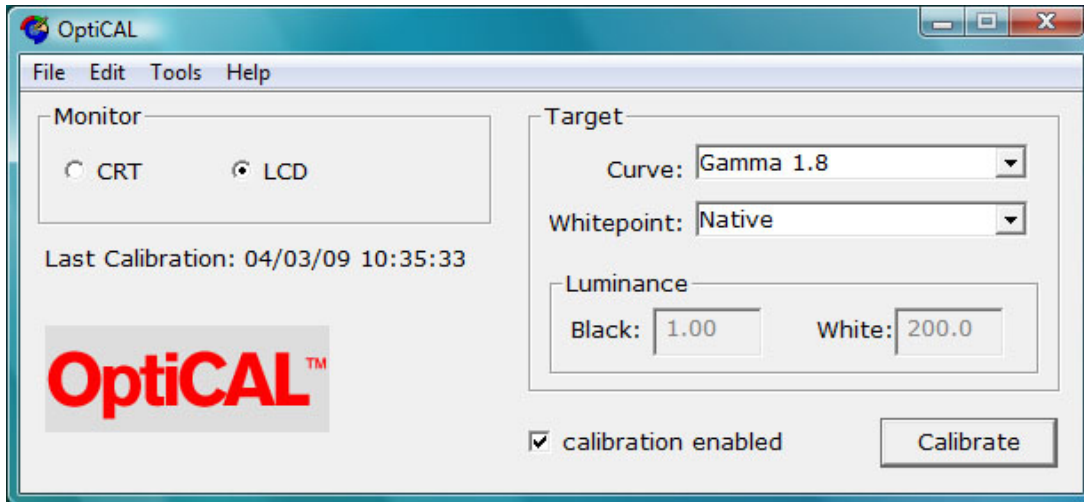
OptiCAL

File Edit Tools Help

Monitor

CRT LCD

Last Calibration: 04/03/09 10:35:33

OptiCAL™

Target

Curve: Gamma 1.8

Whitepoint: Native

Luminance

Black: 1.00

White: 200.0

calibration enabled

Calibrate